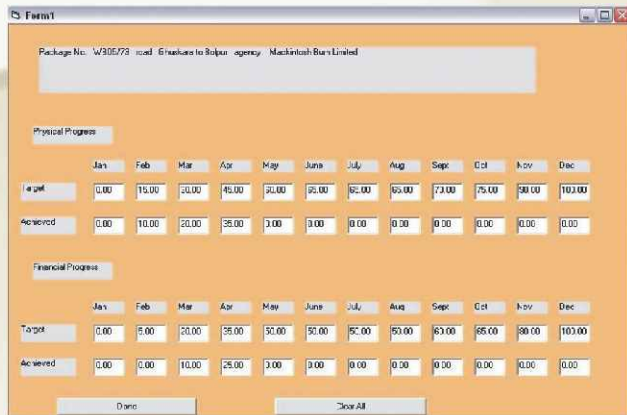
Form1

Package No. W306/73 road Bhaskara to Bolpur agency Mackintosh Burn Limited

Physical Progress

| | Jan | Feb | Mar | Apr | May | June | July | Aug | Sept | Oct | Nov | Dec |
|---|---|---|---|---|---|---|---|---|---|---|---|---|
| Target | 0.00 | 15.00 | 30.00 | 45.00 | 50.00 | 55.00 | 60.00 | 65.00 | 70.00 | 75.00 | 90.00 | 100.00 |
| Achieved | 0.00 | 10.00 | 20.00 | 35.00 | 3.00 | 3.00 | 0.00 | 0.00 | 0.00 | 0.00 | 0.00 | 0.00 |

Financial Progress

| | Jan | Feb | Mar | Apr | May | June | July | Aug | Sept | Oct | Nov | Dec |
|---|---|---|---|---|---|---|---|---|---|---|---|---|
| Target | 0.00 | 5.00 | 20.00 | 35.00 | 50.00 | 50.00 | 50.00 | 50.00 | 60.00 | 65.00 | 80.00 | 100.00 |
| Achieved | 0.00 | 0.00 | 10.00 | 25.00 | 3.00 | 3.00 | 0.00 | 0.00 | 0.00 | 0.00 | 0.00 | 0.00 |

Done

Clear All